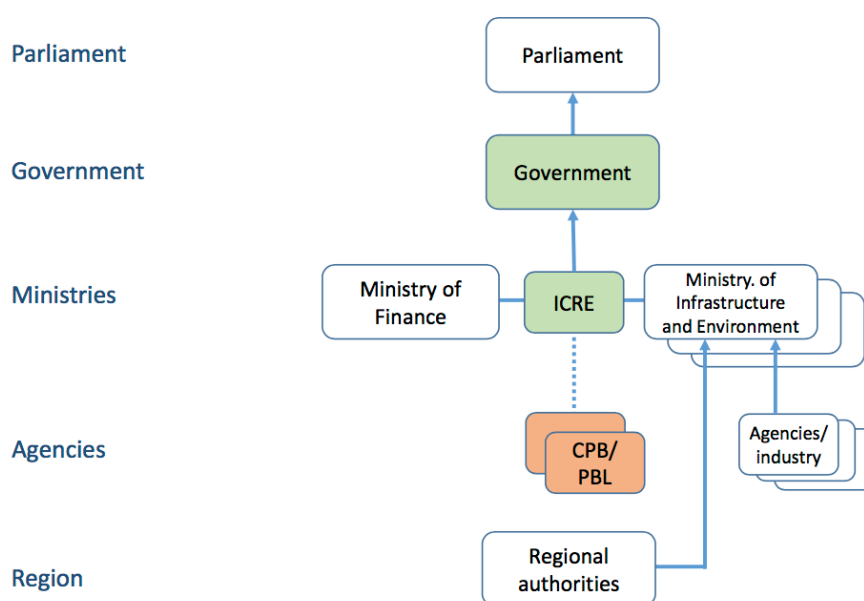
Parliament

Government

Ministries

Agencies

Region

Parliament

Government

Ministry of Finance

ICRE

Ministry. of Infrastructure and Environment

CPB/ PBL

Agencies/ industry

Regional authorities